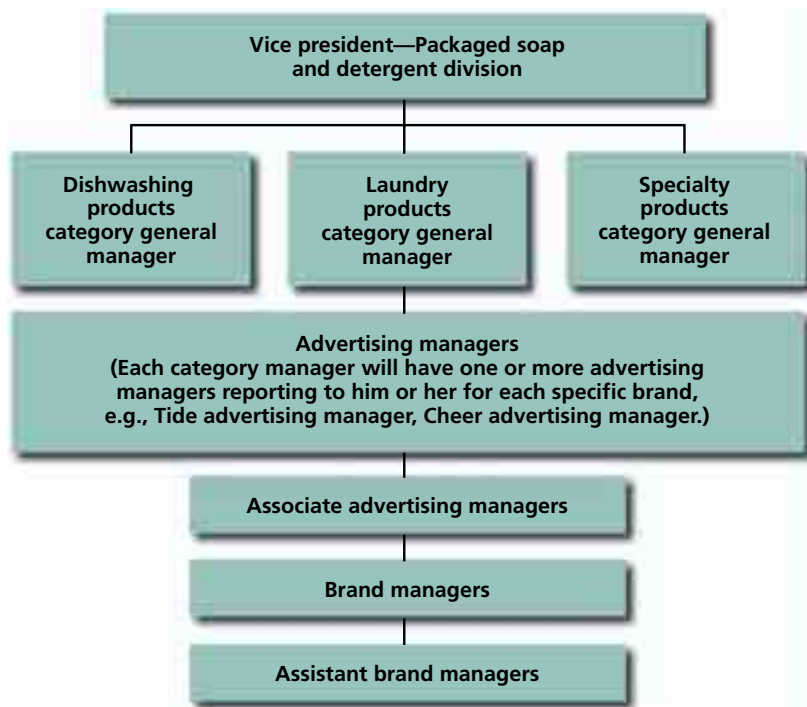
Vice president—Packaged soap and detergent division

Dishwashing products category general manager

Laundry products category general manager

Specialty products category general manager

Advertising managers
(Each category manager will have one or more advertising managers reporting to him or her for each specific brand, e.g., Tide advertising manager, Cheer advertising manager.)

Associate advertising managers

Brand managers

Assistant brand managers